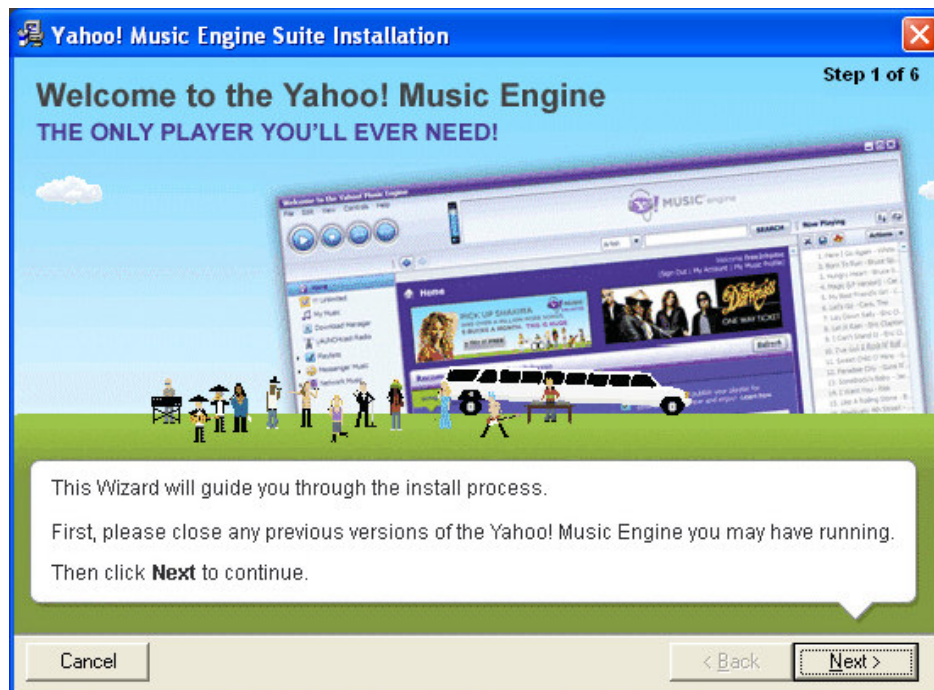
Yahoo! Music Engine Suite Installation

Step 1 of 6

Welcome to the Yahoo! Music Engine

THE ONLY PLAYER YOU'LL EVER NEED!

This Wizard will guide you through the install process.

First, please close any previous versions of the Yahoo! Music Engine you may have running.

Then click **Next** to continue.

Cancel

< Back

Next >